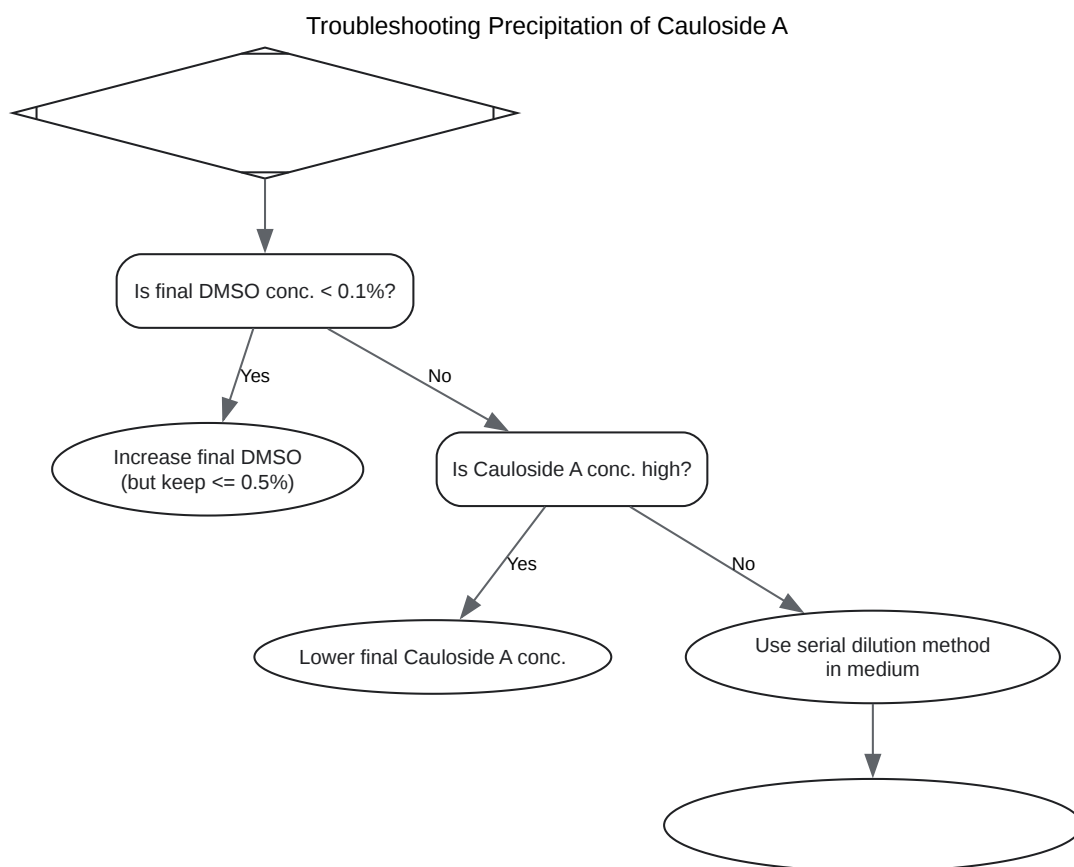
Troubleshooting Precipitation of Cauloside A

Is final DMSO conc. < 0.1%?

Yes

No

Increase final DMSO (but keep <= 0.5%)

Is Cauloside A conc. high?

Yes

No

Lower final Cauloside A conc.

Use serial dilution method in medium